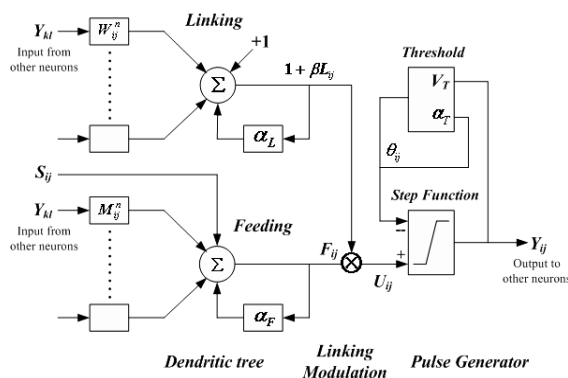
$Y_{kl}$

Input from other neurons

$W_{ij}^{n}$

Linking

+1

$\Sigma$

$1+\beta L_{ij}$

$\alpha_L$

Threshold

$V_T$

$\alpha_T$

$\theta_{ij}$

Step Function

$S_{ij}$

$Y_{kl}$

Input from other neurons

$M_{ij}^{n}$

Feeding

$\Sigma$

$F_{ij}$

$\otimes$

$U_{ij}$

−

+

$Y_{ij}$

Output to other neurons

$\alpha_F$

Dendritic tree

Linking Modulation

Pulse Generator